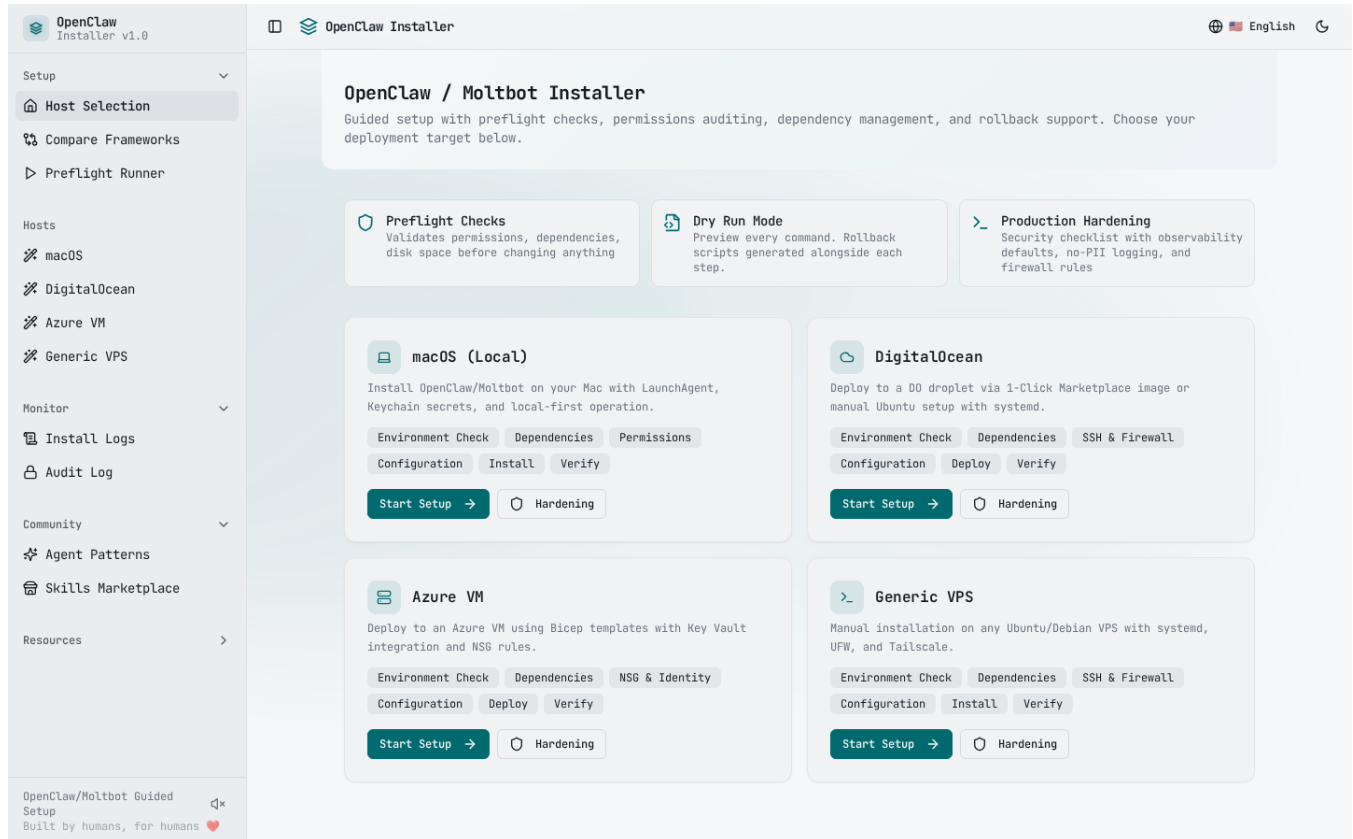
OpenClaw
Installer v1.0

Setup
Host Selection
Compare Frameworks
Preflight Runner

Hosts
macOS
DigitalOcean
Azure VM
Generic VPS

Monitor
Install Logs
Audit Log

Community
Agent Patterns
Skills Marketplace

Resources

OpenClaw/Moltbot Guided Setup
Built by humans, for humans ❤️

OpenClaw Installer
🇺🇸 English

OpenClaw / Moltbot Installer
Guided setup with preflight checks, permissions auditing, dependency management, and rollback support. Choose your deployment target below.

Preflight Checks
Validates permissions, dependencies, disk space before changing anything

Dry Run Mode
Preview every command. Rollback scripts generated alongside each step.

Production Hardening
Security checklist with observability defaults, no-PII logging, and firewall rules

macOS (Local)
Install OpenClaw/Moltbot on your Mac with LaunchAgent, Keychain secrets, and local-first operation.
Environment Check Dependencies Permissions
Configuration Install Verify
Start Setup → Hardening

DigitalOcean
Deploy to a DO droplet via 1-Click Marketplace image or manual Ubuntu setup with systemd.
Environment Check Dependencies SSH & Firewall
Configuration Deploy Verify
Start Setup → Hardening

Azure VM
Deploy to an Azure VM using Bicep templates with Key Vault integration and NSG rules.
Environment Check Dependencies NSG & Identity
Configuration Deploy Verify
Start Setup → Hardening

Generic VPS
Manual installation on any Ubuntu/Debian VPS with systemd, UFW, and Tailscale.
Environment Check Dependencies SSH & Firewall
Configuration Install Verify
Start Setup → Hardening